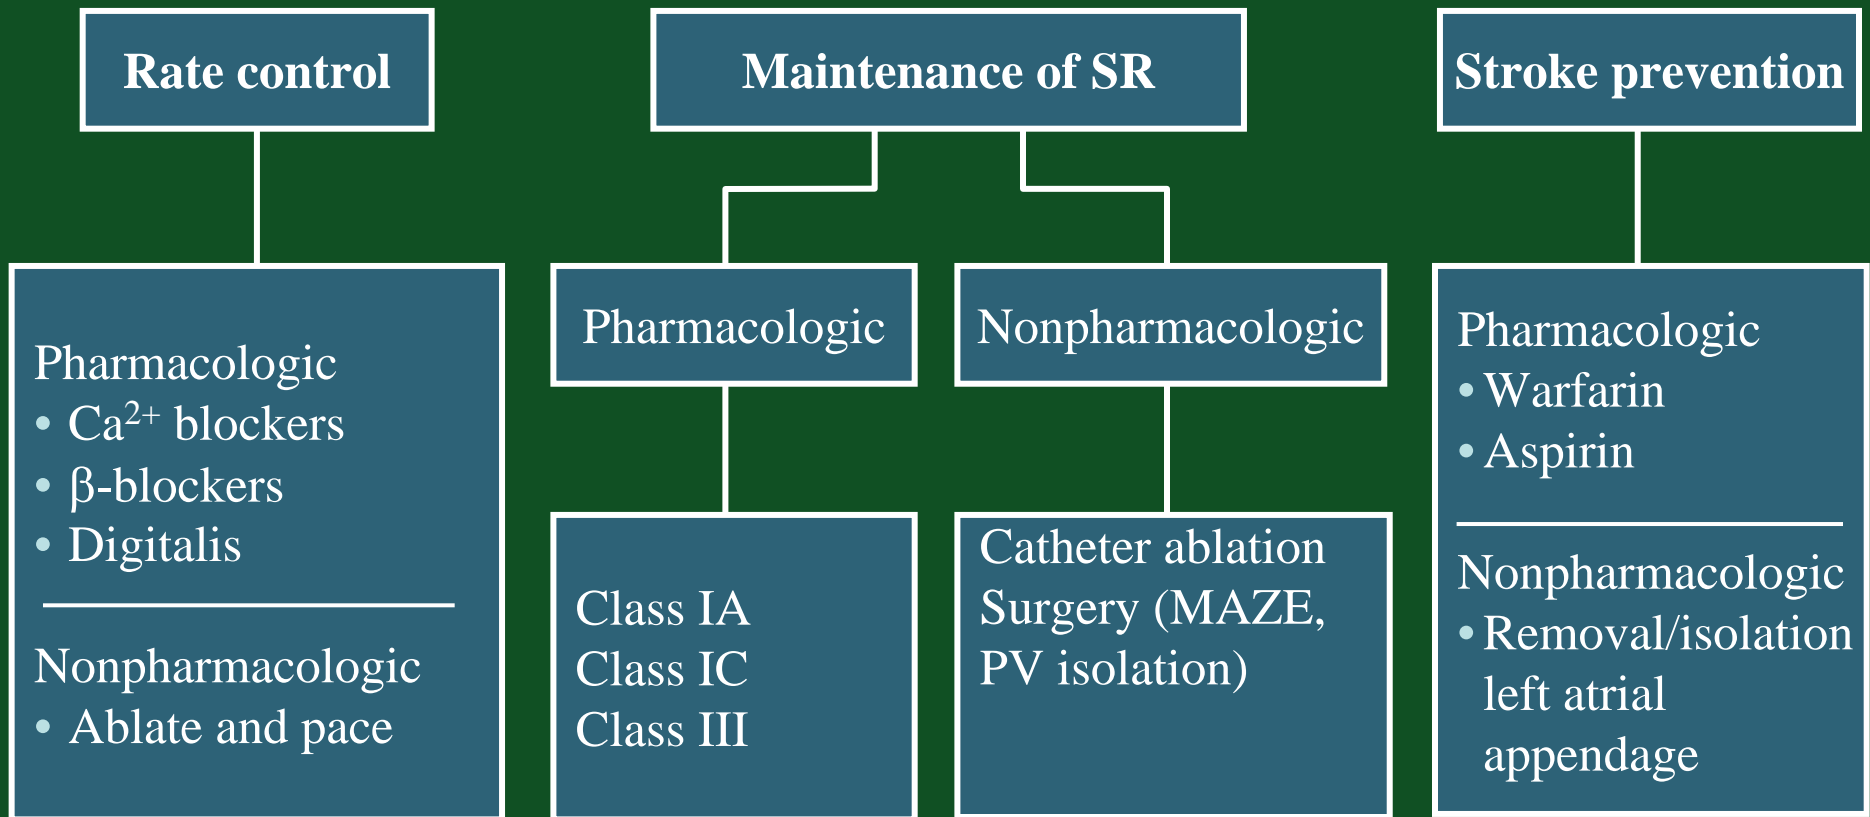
Rate control

Pharmacologic
• $Ca^{2+}$ blockers
• β-blockers
• Digitalis

Nonpharmacologic
• Ablate and pace

Maintenance of SR

Pharmacologic

Class IA
Class IC
Class III

Nonpharmacologic

Catheter ablation
Surgery (MAZE, PV isolation)

Stroke prevention

Pharmacologic
• Warfarin
• Aspirin

Nonpharmacologic
• Removal/isolation left atrial appendage